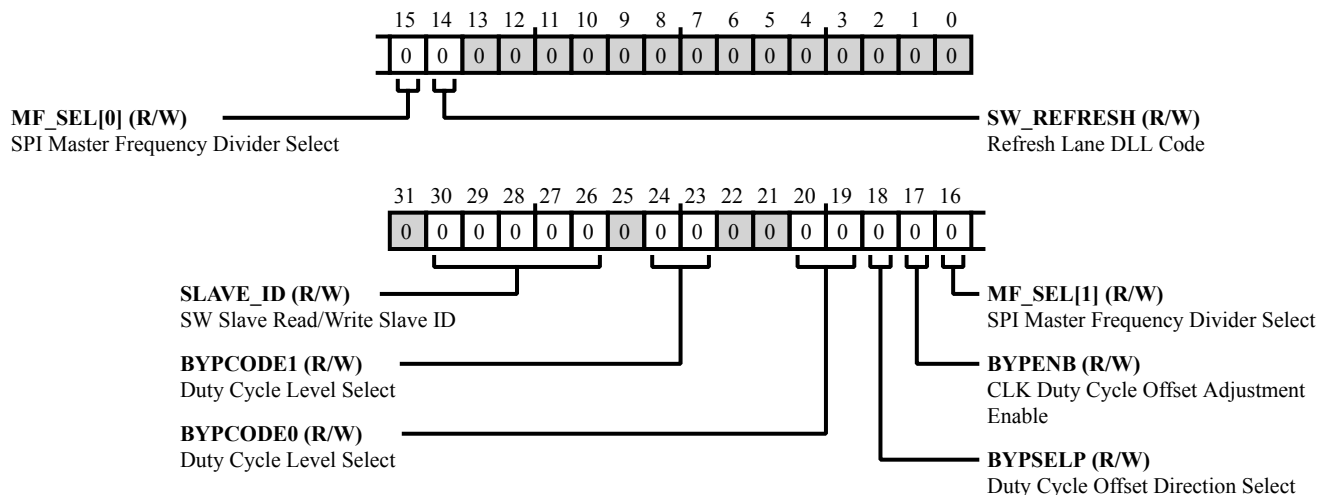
15 14 13 12 11 10 9 8 7 6 5 4 3 2 1 0

0 0 0 0 0 0 0 0 0 0 0 0 0 0 0 0

MF_SEL[0] (R/W)
SPI Master Frequency Divider Select

SW_REFRESH (R/W)
Refresh Lane DLL Code

31 30 29 28 27 26 25 24 23 22 21 20 19 18 17 16

0 0 0 0 0 0 0 0 0 0 0 0 0 0 0 0

SLAVE_ID (R/W)
SW Slave Read/Write Slave ID

BYPCODE1 (R/W)
Duty Cycle Level Select

BYPCODE0 (R/W)
Duty Cycle Level Select

MF_SEL[1] (R/W)
SPI Master Frequency Divider Select

BYPENB (R/W)
CLK Duty Cycle Offset Adjustment Enable

BYPSELP (R/W)
Duty Cycle Offset Direction Select